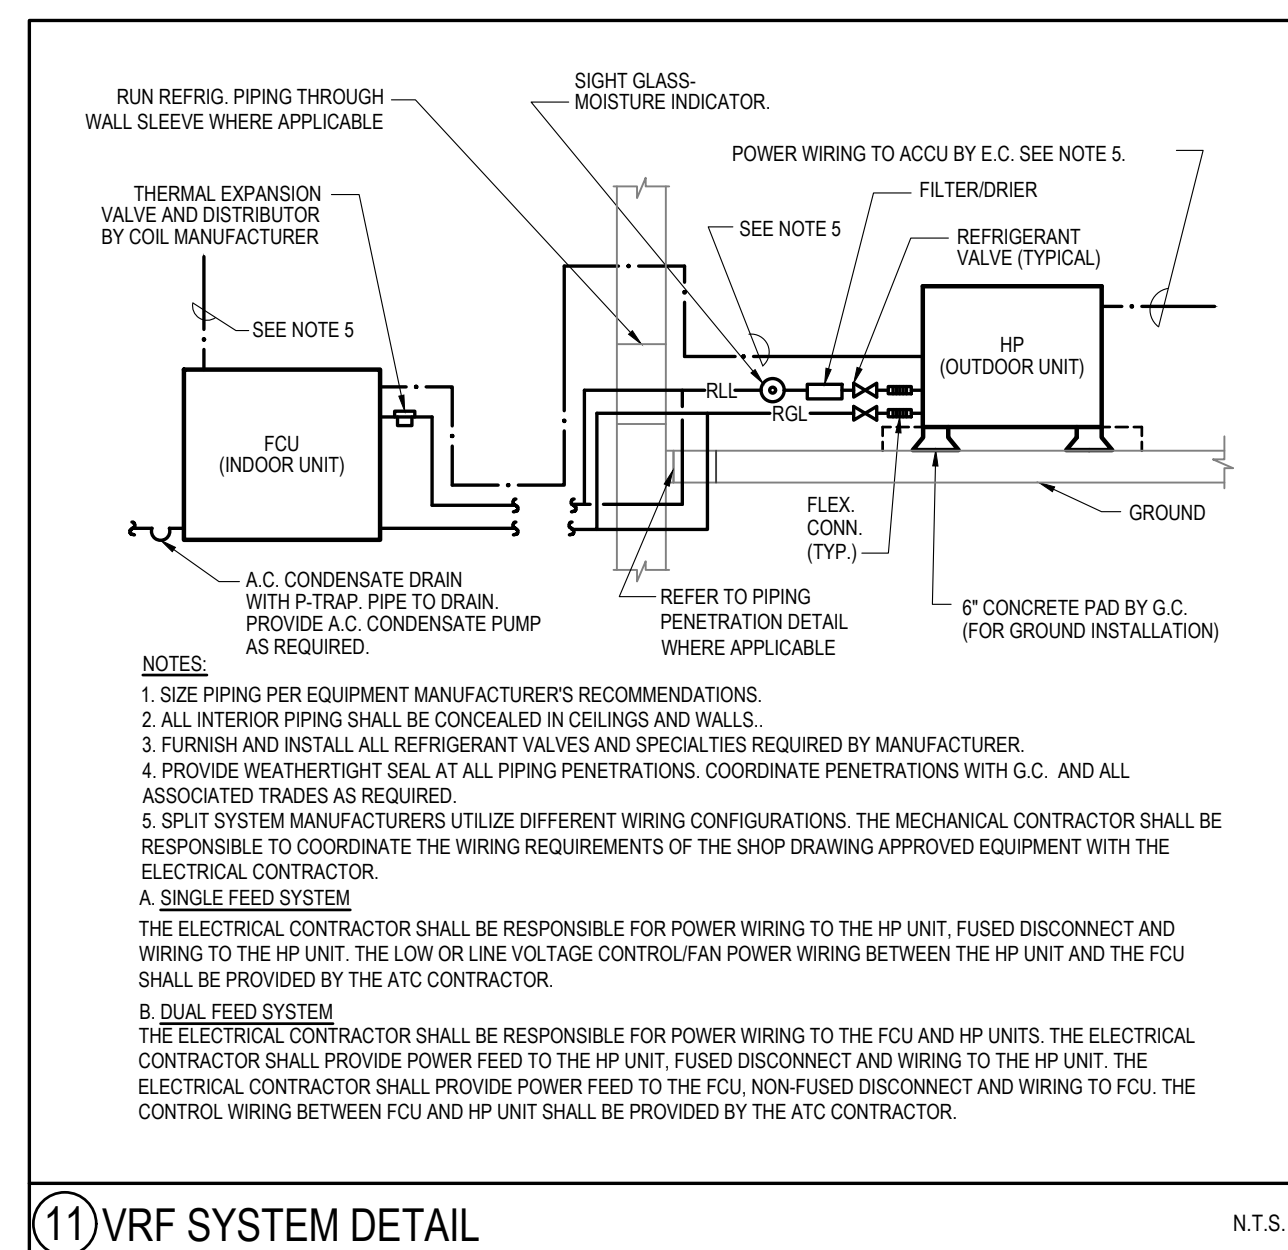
RUN REFRIG. PIPING THROUGH WALL SLEEVE WHERE APPLICABLE

SIGHT GLASS-MOISTURE INDICATOR.

POWER WIRING TO ACCU BY E.C. SEE NOTE 5.

THERMAL EXPANSION VALVE AND DISTRIBUTOR BY COIL MANUFACTURER

FILTER/DRIER

SEE NOTE 5

REFRIGERANT VALVE (TYPICAL)

SEE NOTE 5

HP (OUTDOOR UNIT)

FCU (INDOOR UNIT)

RLL

RGL

FLEX. CONN. (TYP.)

GROUND

A.C. CONDENSATE DRAIN WITH P-TRAP. PIPE TO DRAIN. PROVIDE A.C. CONDENSATE PUMP AS REQUIRED.

REFER TO PIPING PENETRATION DETAIL WHERE APPLICABLE

6" CONCRETE PAD BY G.C. (FOR GROUND INSTALLATION)

NOTES:

1. SIZE PIPING PER EQUIPMENT MANUFACTURER'S RECOMMENDATIONS.

2. ALL INTERIOR PIPING SHALL BE CONCEALED IN CEILINGS AND WALLS..

3. FURNISH AND INSTALL ALL REFRIGERANT VALVES AND SPECIALTIES REQUIRED BY MANUFACTURER.

4. PROVIDE WEATHERTIGHT SEAL AT ALL PIPING PENETRATIONS. COORDINATE PENETRATIONS WITH G.C. AND ALL ASSOCIATED TRADES AS REQUIRED.

5. SPLIT SYSTEM MANUFACTURERS UTILIZE DIFFERENT WIRING CONFIGURATIONS. THE MECHANICAL CONTRACTOR SHALL BE RESPONSIBLE TO COORDINATE THE WIRING REQUIREMENTS OF THE SHOP DRAWING APPROVED EQUIPMENT WITH THE ELECTRICAL CONTRACTOR.

A. SINGLE FEED SYSTEM

THE ELECTRICAL CONTRACTOR SHALL BE RESPONSIBLE FOR POWER WIRING TO THE HP UNIT, FUSED DISCONNECT AND WIRING TO THE HP UNIT. THE LOW OR LINE VOLTAGE CONTROL/FAN POWER WIRING BETWEEN THE HP UNIT AND THE FCU SHALL BE PROVIDED BY THE ATC CONTRACTOR.

B. DUAL FEED SYSTEM

THE ELECTRICAL CONTRACTOR SHALL BE RESPONSIBLE FOR POWER WIRING TO THE FCU AND HP UNITS. THE ELECTRICAL CONTRACTOR SHALL PROVIDE POWER FEED TO THE HP UNIT, FUSED DISCONNECT AND WIRING TO THE HP UNIT. THE ELECTRICAL CONTRACTOR SHALL PROVIDE POWER FEED TO THE FCU, NON-FUSED DISCONNECT AND WIRING TO FCU. THE CONTROL WIRING BETWEEN FCU AND HP UNIT SHALL BE PROVIDED BY THE ATC CONTRACTOR.

11 VRF SYSTEM DETAIL

N.T.S.